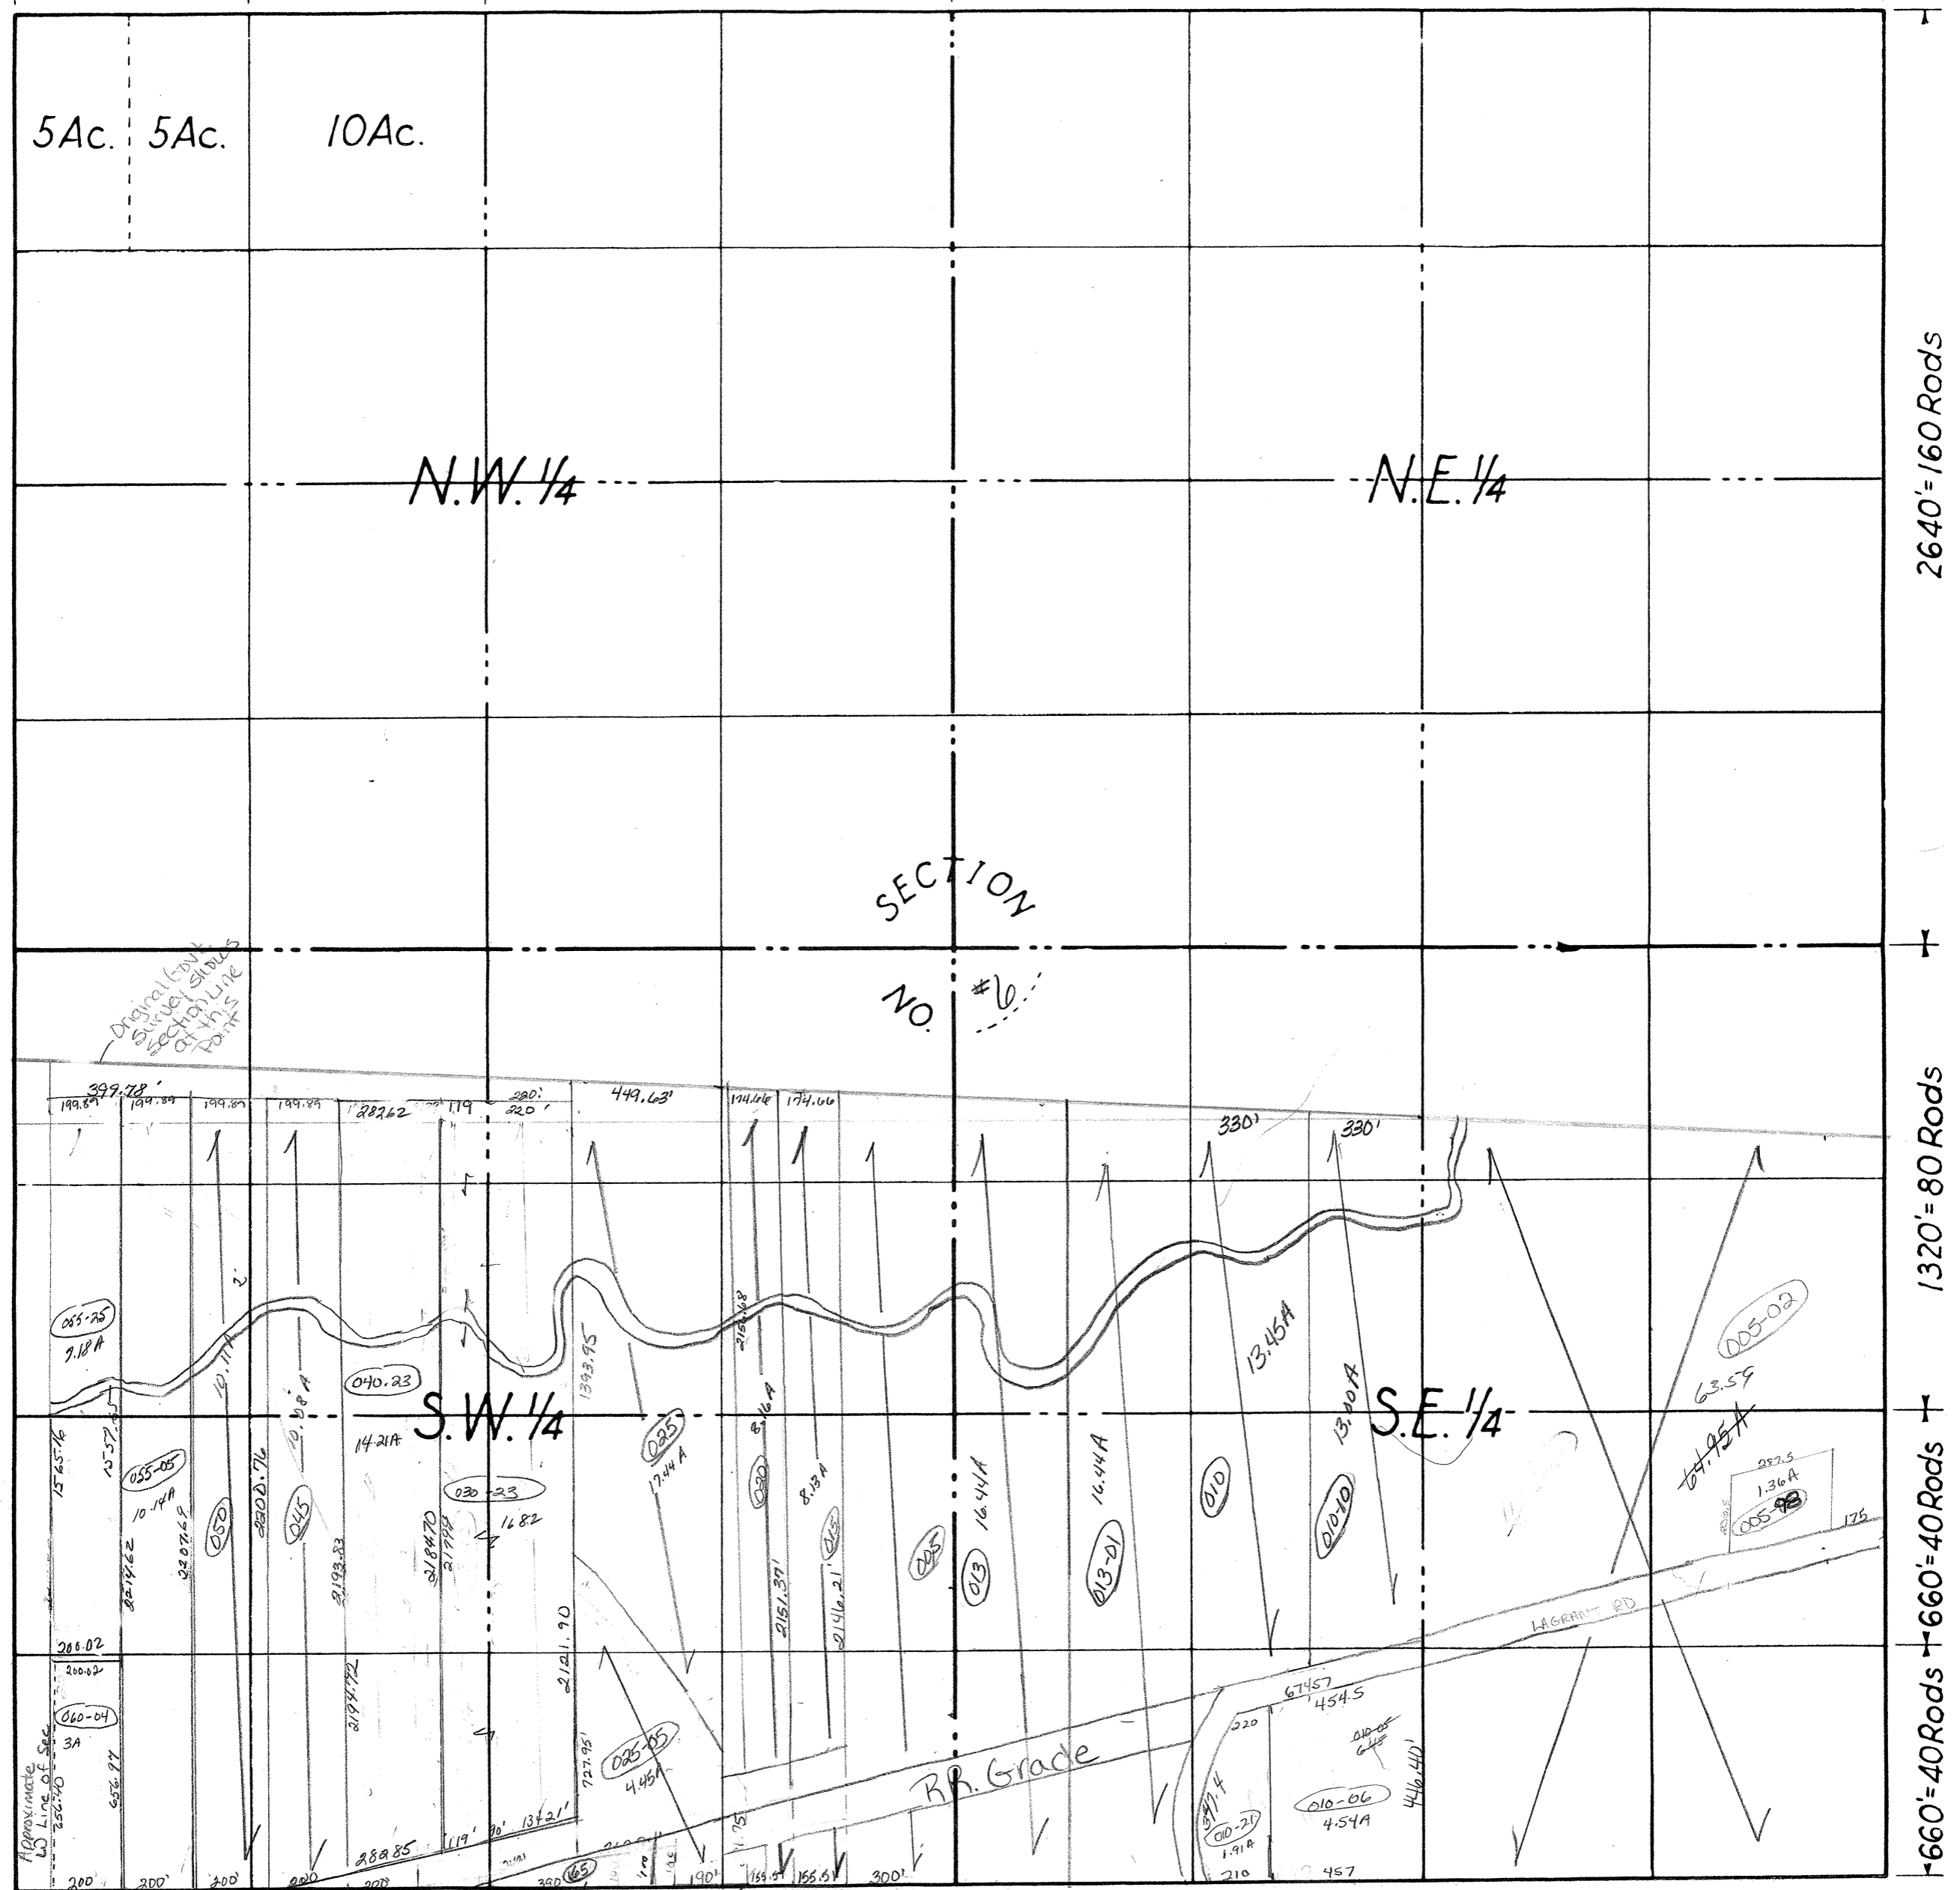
5Ac. 5Ac. 10Ac.

N.W. 1/4

N.E. 1/4

2640' = 160 Rods

SECTION

NO. #6

Original Govt Survey Shows Section Line at this Point

1320' = 80 Rods

399.78'

199.89 199.89 199.89 199.89 282.62 119 280' 220' 449.63' 174.66 174.66

330' 330'

055-25 7.18A

10.11A

10.98A

040.23

14.21A

S.W. 1/4

1393.95

025 17.44A

2156.18

8.16A

8.13A

16.44A

16.44A

13.45A

13.00A

S.E. 1/4

005-02

63.59

64.95A

287.5 1.36A 005-98

175

660' = 40 Rods

1565.76

1557.5

055-05 10.14A

2207.69

050

2200.76

045

2193.83

2184.70

2177.9

030-23

1682

2121.90

005

013

013-01

010

010-10

2214.62

2194.72

2151.39'

015

2146.21'

LAGRANGE RD

660' = 40 Rods

200.02

200.02

060-04 3A

Approximate 40 Line of Sec

656.97

250.40

727.95'

025-05 4.45A

RR. Grade

67457 454.5

220

010-05 6.45

446.40'

347.4

010-21 1.91A

010-06 4.54A

210

457

119' 90' 137.21'

288.85

200' 200' 200' 200 200

065

190' 155.5 155.5 300'

660' = 40 Rods